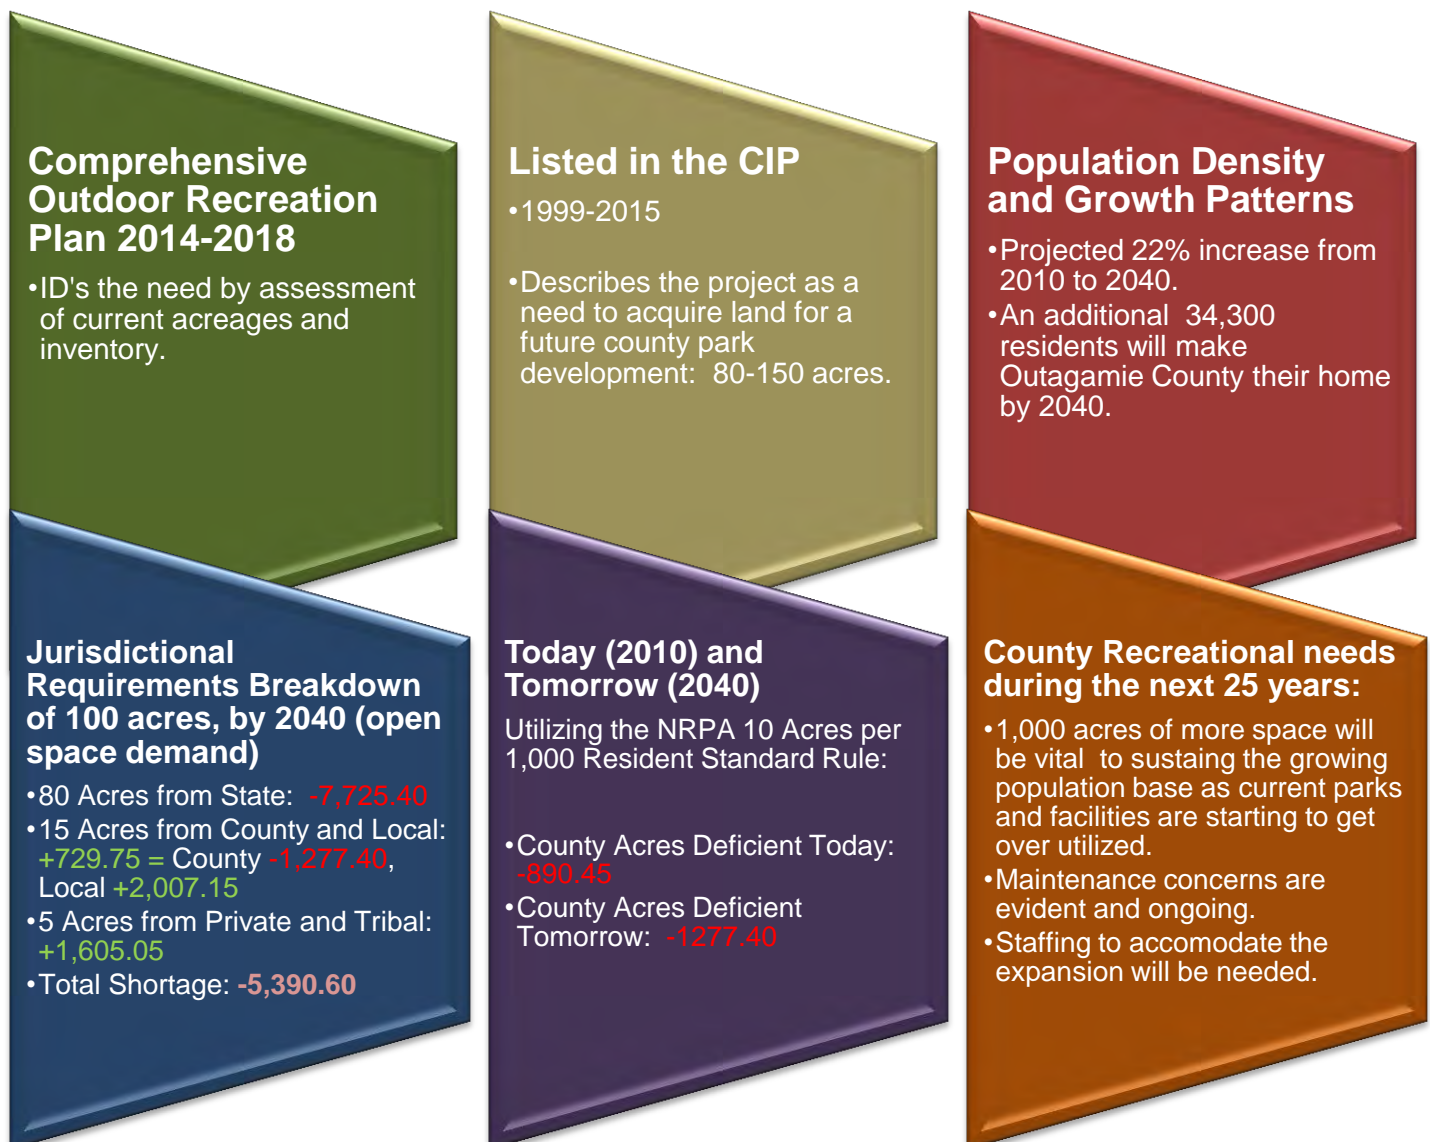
Comprehensive Outdoor Recreation Plan 2014-2018

•ID's the need by assessment of current acreages and inventory.

Listed in the CIP

•1999-2015

•Describes the project as a need to acquire land for a future county park development: 80-150 acres.

Population Density and Growth Patterns

•Projected 22% increase from 2010 to 2040.

•An additional 34,300 residents will make Outagamie County their home by 2040.

Jurisdictional Requirements Breakdown of 100 acres, by 2040 (open space demand)

•80 Acres from State: -7,725.40

•15 Acres from County and Local: +729.75 = County -1,277.40, Local +2,007.15

•5 Acres from Private and Tribal: +1,605.05

•Total Shortage: -5,390.60

Today (2010) and Tomorrow (2040)

Utilizing the NRPA 10 Acres per 1,000 Resident Standard Rule:

•County Acres Deficient Today: -890.45

•County Acres Deficient Tomorrow: -1277.40

County Recreational needs during the next 25 years:

•1,000 acres of more space will be vital to sustaing the growing population base as current parks and facilities are starting to get over utilized.

•Maintenance concerns are evident and ongoing.

•Staffing to accomodate the expansion will be needed.